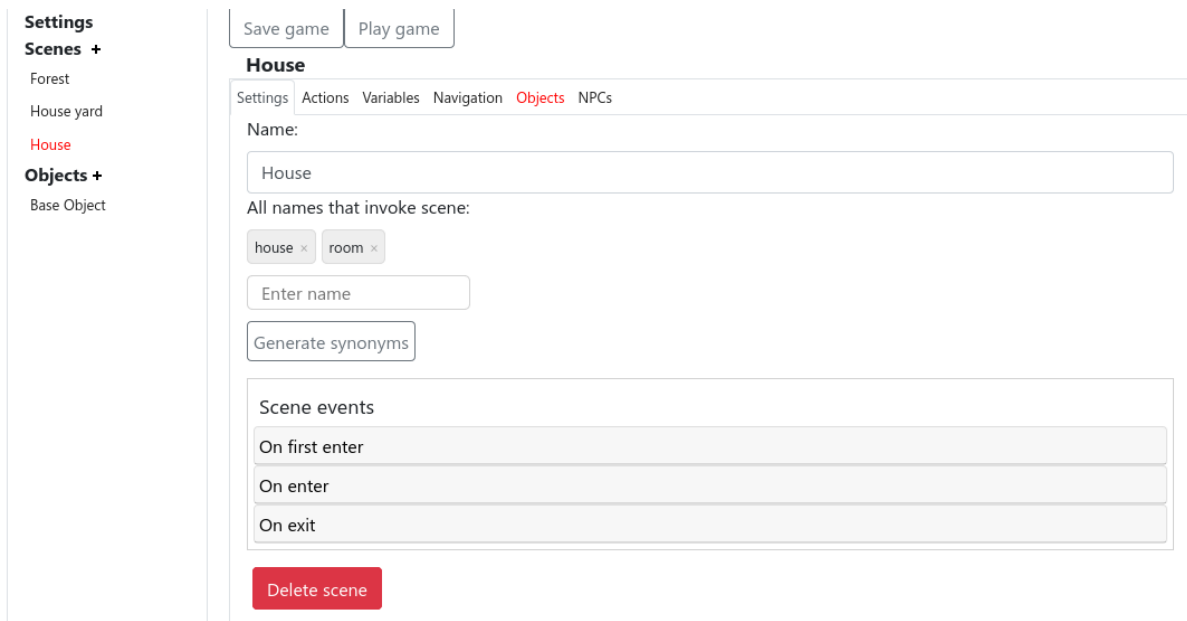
Settings
Scenes +
Forest
House yard
House
Objects +
Base Object

Save game
Play game

House

Settings Actions Variables Navigation Objects NPCs

Name:

House

All names that invoke scene:

house ×
room ×

Enter name

Generate synonyms

Scene events
On first enter
On enter
On exit

Delete scene